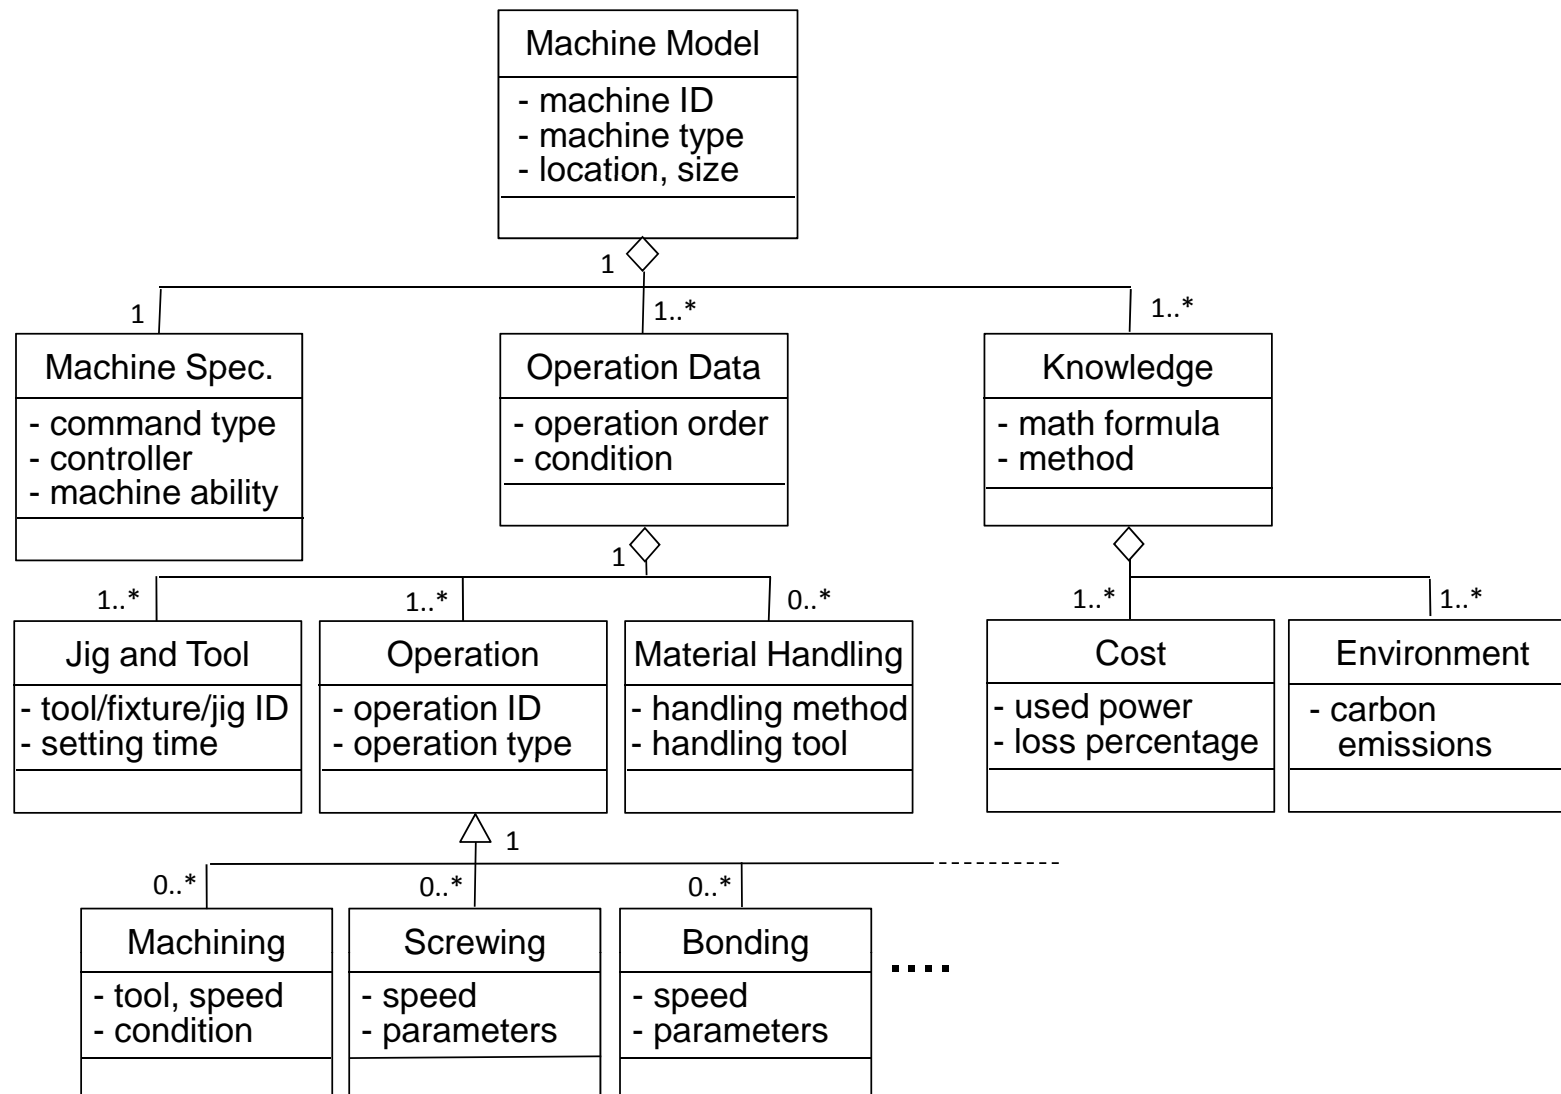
Machine Model
- machine ID
- machine type
- location, size

1

1
Machine Spec.
- command type
- controller
- machine ability

1..*
Operation Data
- operation order
- condition

1..*
Knowledge
- math formula
- method

1

1..*
Jig and Tool
- tool/fixture/jig ID
- setting time

1..*
Operation
- operation ID
- operation type

0..*
Material Handling
- handling method
- handling tool

1..*
Cost
- used power
- loss percentage

1..*
Environment
- carbon emissions

1

0..*
Machining
- tool, speed
- condition

0..*
Screwing
- speed
- parameters

0..*
Bonding
- speed
- parameters

....